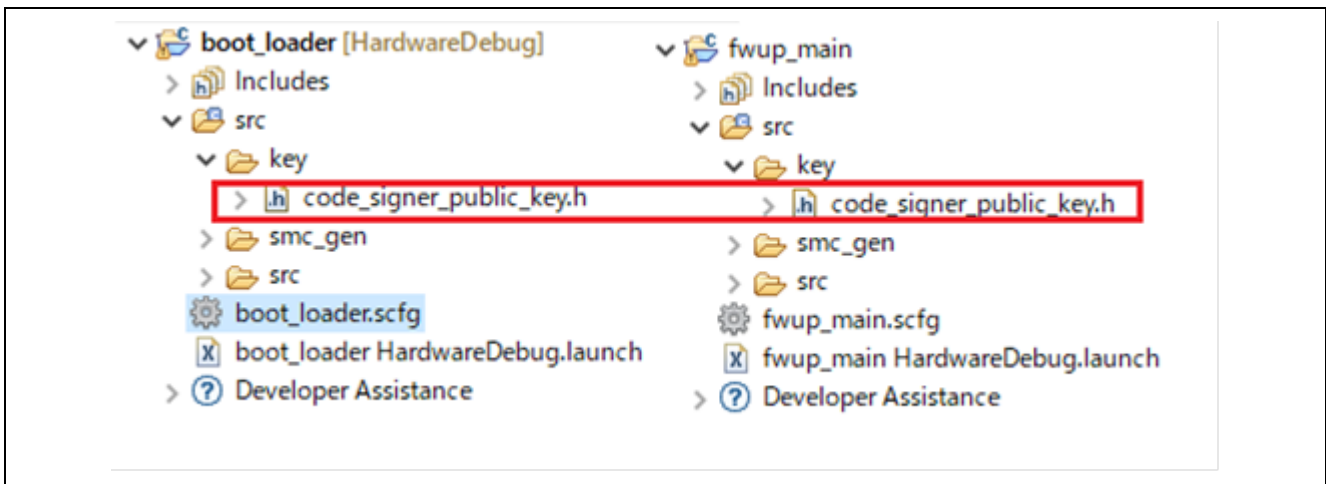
boot_loader [HardwareDebug]
Includes
src
key
code_signer_public_key.h
smc_gen
src
boot_loader.scfg
boot_loader HardwareDebug.launch
Developer Assistance

fwup_main
Includes
src
key
code_signer_public_key.h
smc_gen
src
fwup_main.scfg
fwup_main HardwareDebug.launch
Developer Assistance